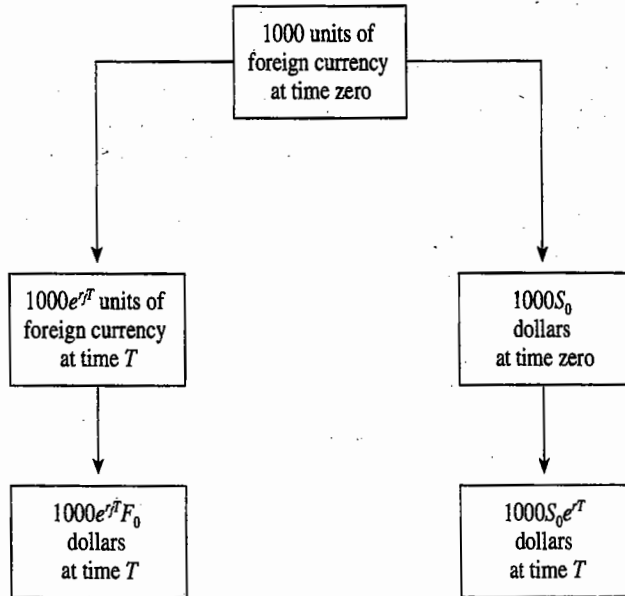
1000 units of foreign currency at time zero

$1000e^{r_fT}$ units of foreign currency at time $T$

$1000S_0$ dollars at time zero

$1000e^{r_fT}F_0$ dollars at time $T$

$1000S_0e^{rT}$ dollars at time $T$